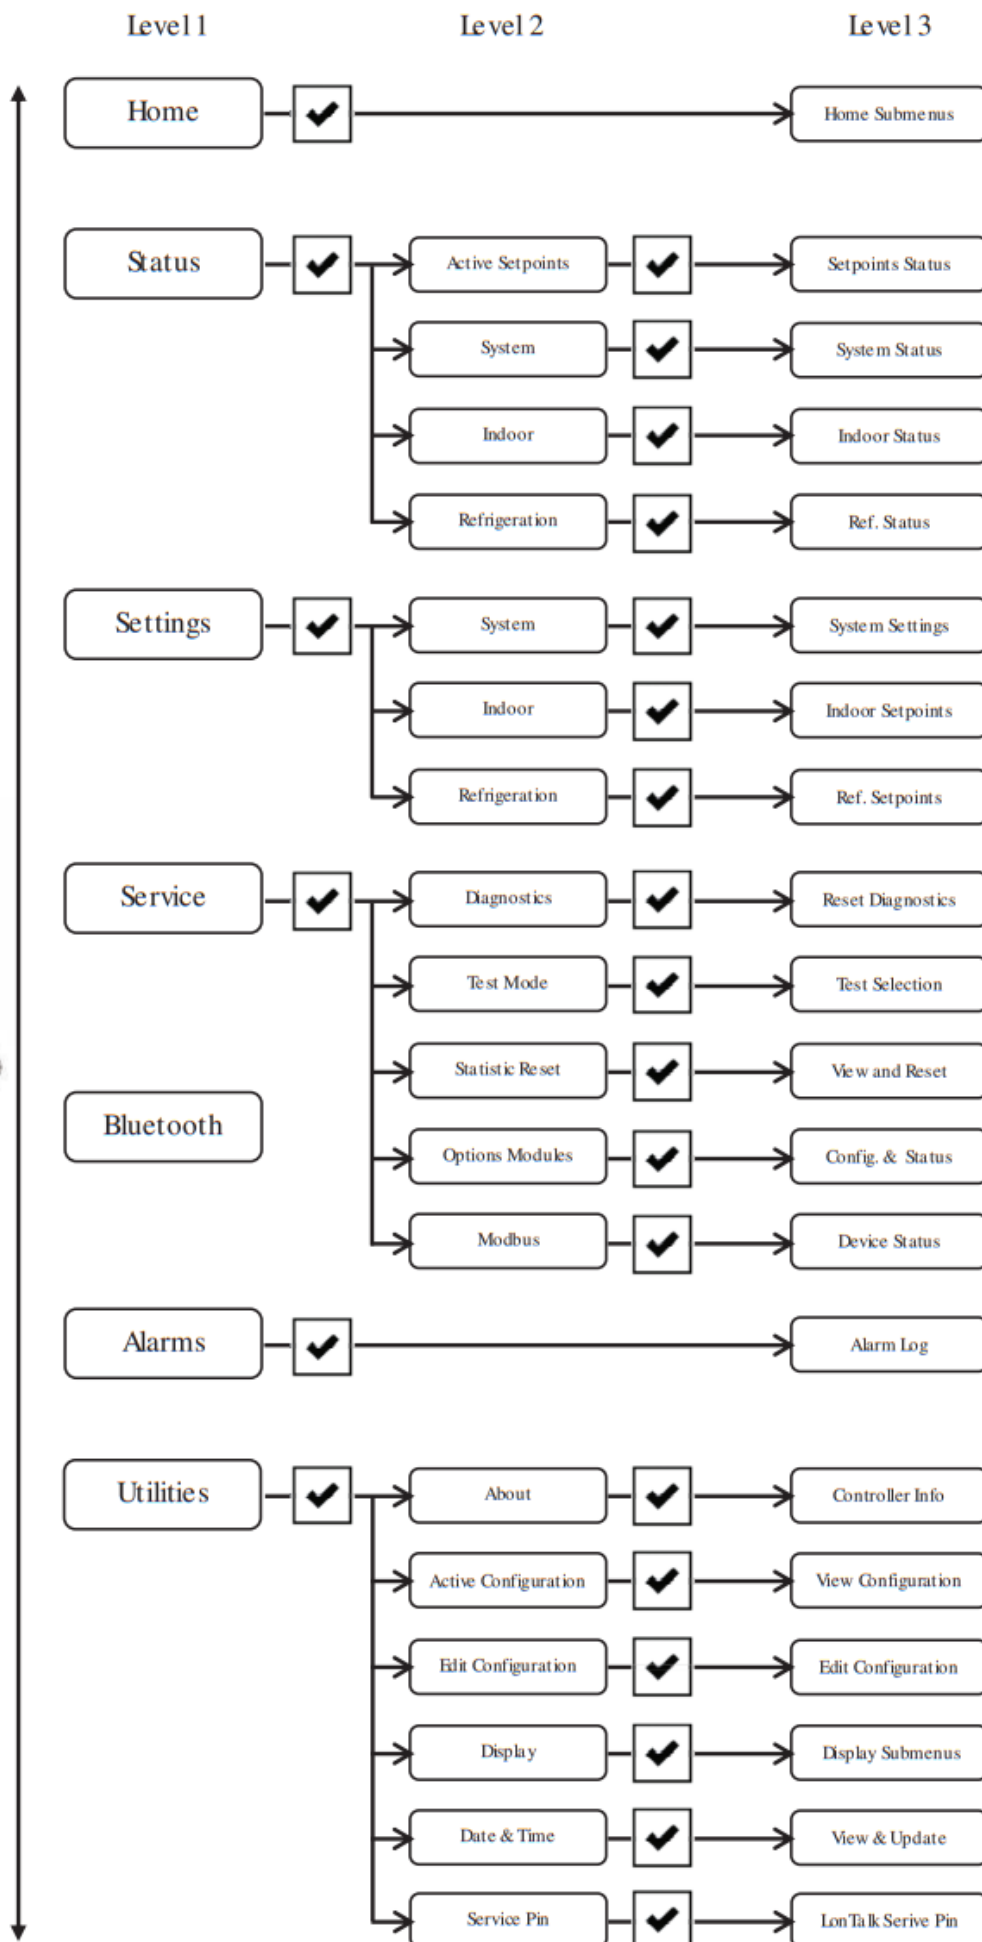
Level 1 Level 2 Level 3

Home
Home Submenus

Status
Active Setpoints
Setpoints Status
System
System Status
Indoor
Indoor Status
Refrigeration
Ref. Status

Settings
System
System Settings
Indoor
Indoor Setpoints
Refrigeration
Ref. Setpoints

Service
Diagnostics
Reset Diagnostics
Test Mode
Test Selection
Statistic Reset
View and Reset
Bluetooth
Options Modules
Config. & Status
Modbus
Device Status

Alarms
Alarm Log

Utilities
About
Controller Info
Active Configuration
View Configuration
Edit Configuration
Edit Configuration
Display
Display Submenus
Date & Time
View & Update
Service Pin
LonTalk Serive Pin